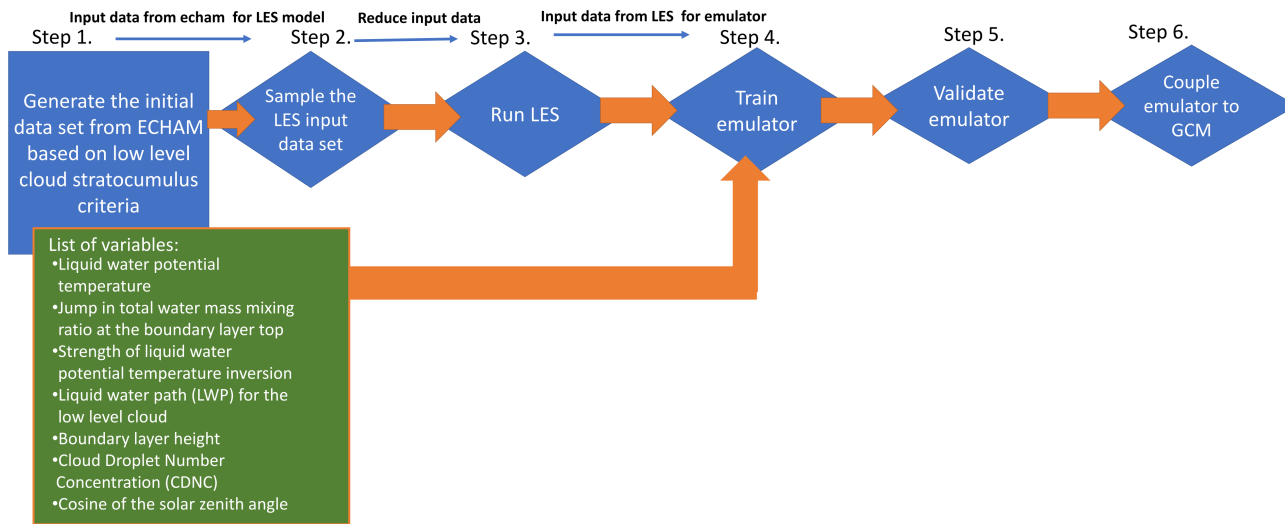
Input data from echam for LES model
Reduce input data
Input data from LES for emulator

Step 1.
Generate the initial data set from ECHAM based on low level cloud stratocumulus criteria

Step 2.
Sample the LES input data set

Step 3.
Run LES

Step 4.
Train emulator

Step 5.
Validate emulator

Step 6.
Couple emulator to GCM

List of variables:
•Liquid water potential temperature
•Jump in total water mass mixing ratio at the boundary layer top
•Strength of liquid water potential temperature inversion
•Liquid water path (LWP) for the low level cloud
•Boundary layer height
•Cloud Droplet Number Concentration (CDNC)
•Cosine of the solar zenith angle